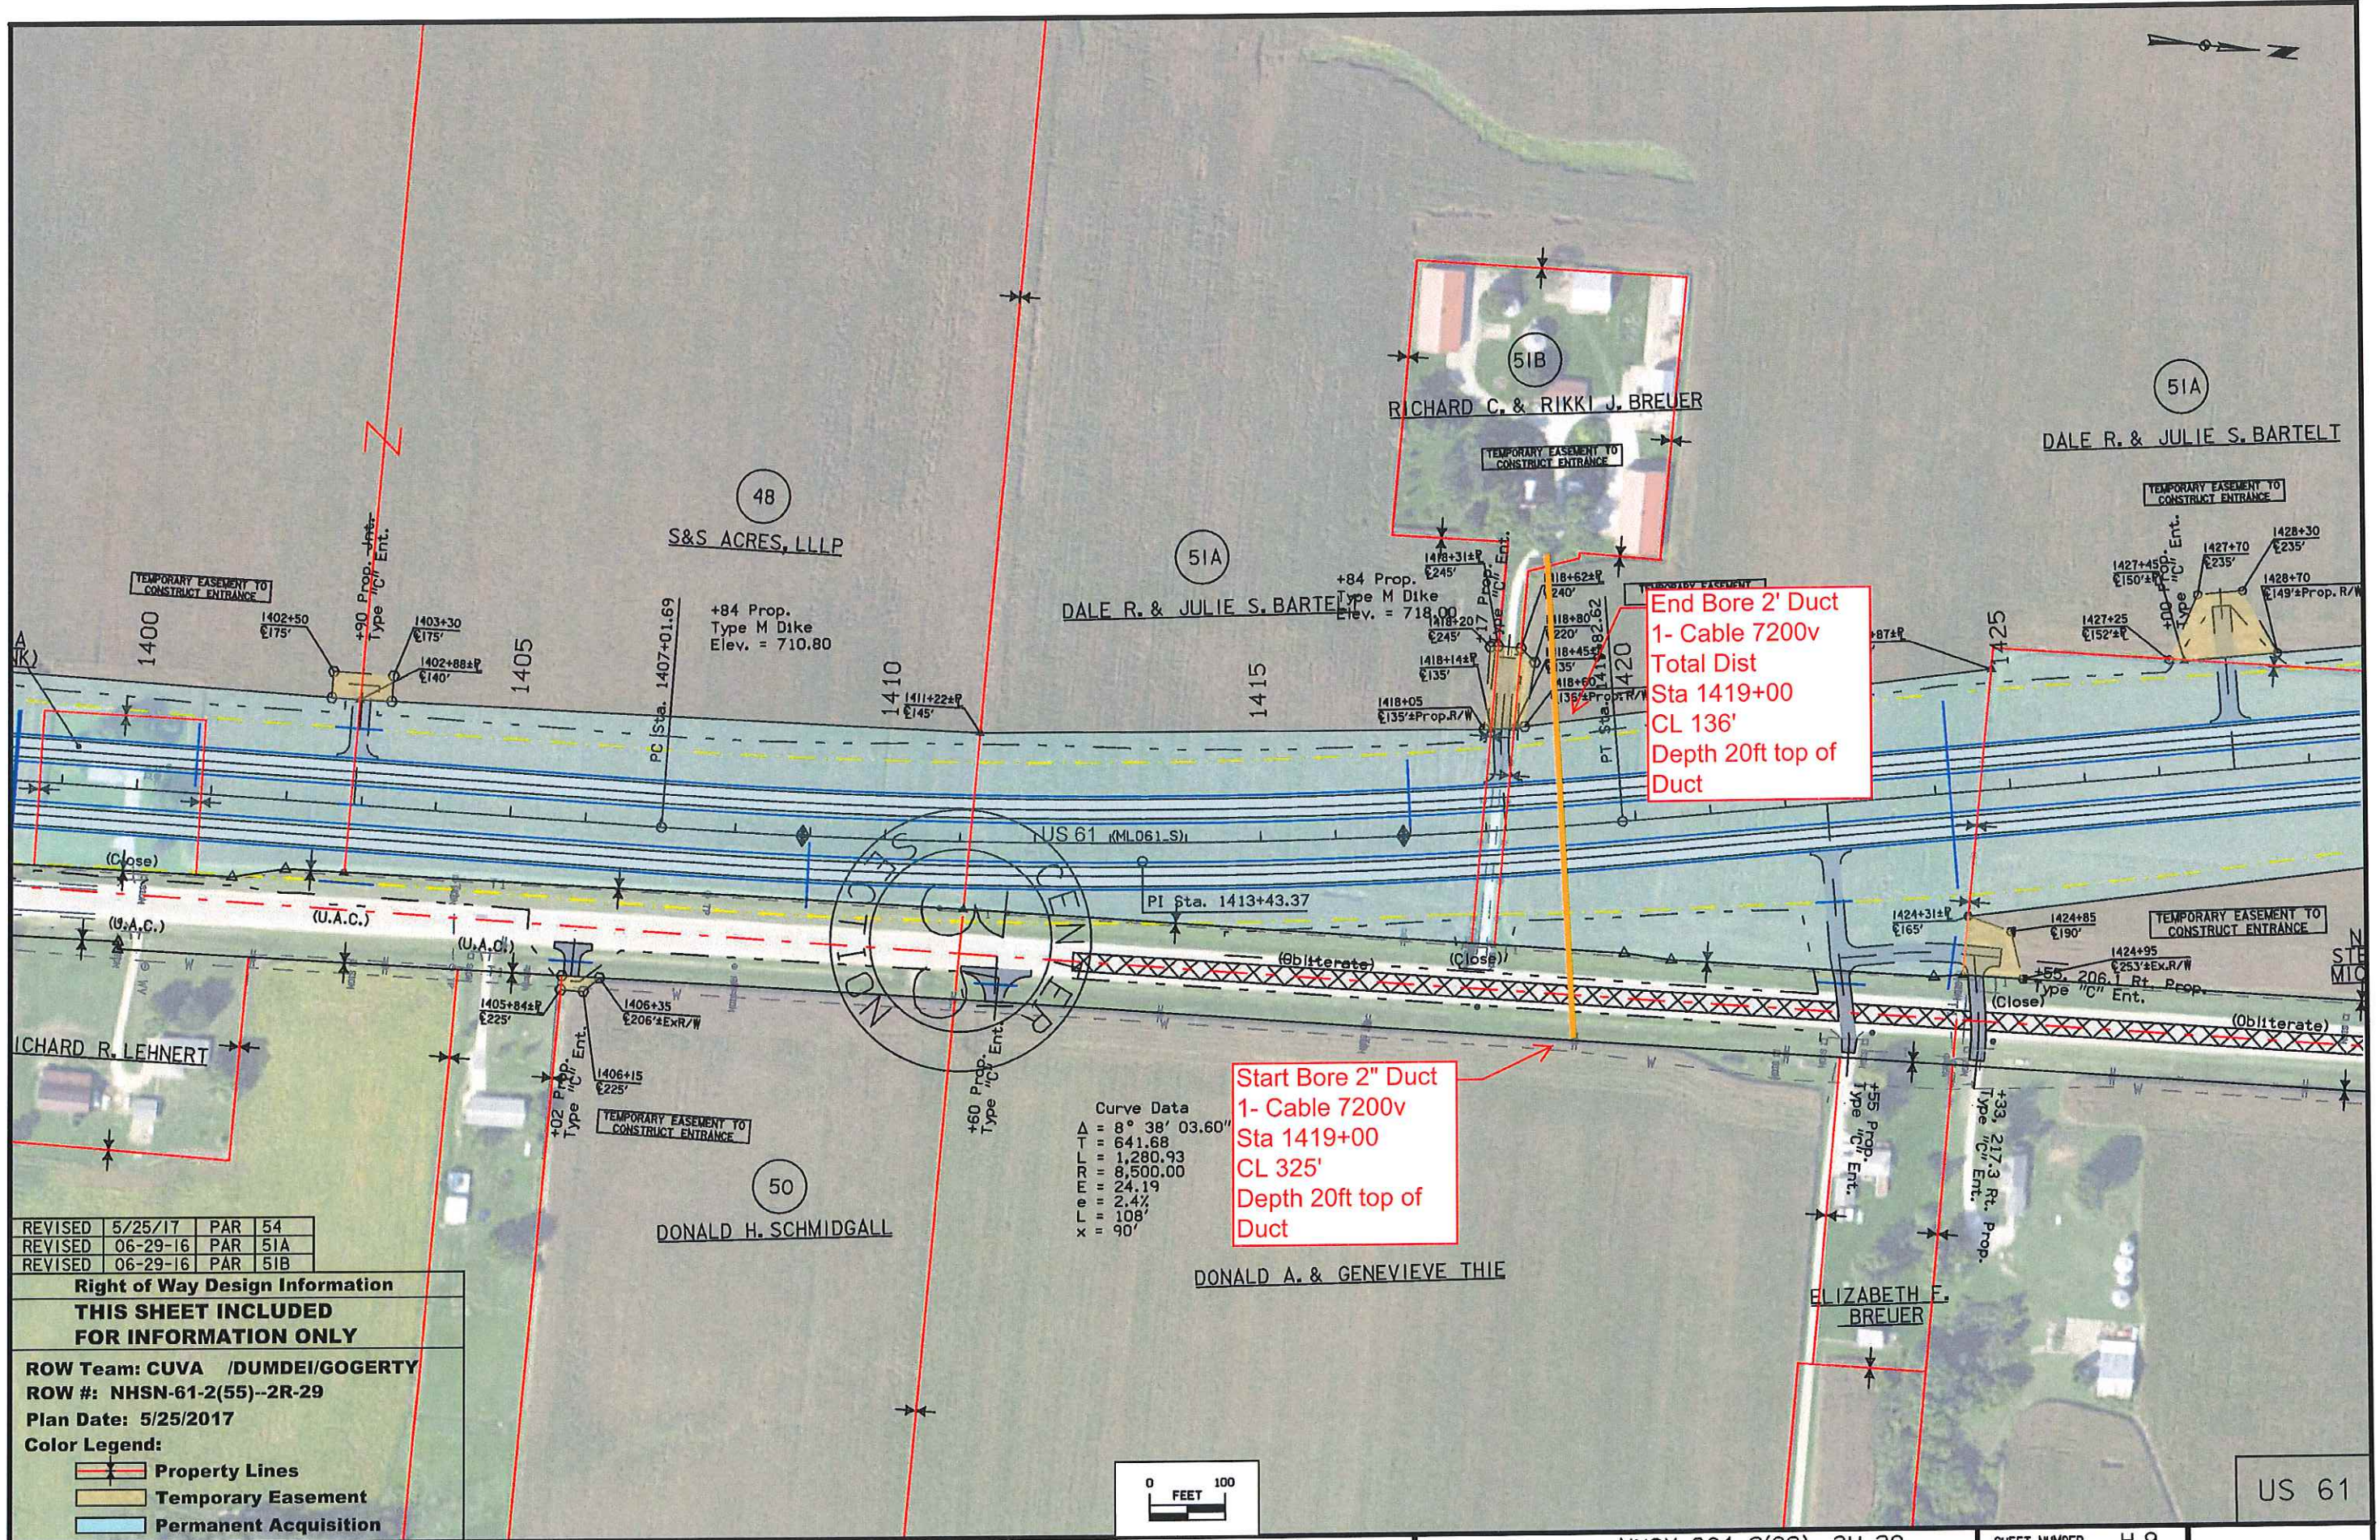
N

51B
RICHARD C. & RIKKI J. BREUER
TEMPORARY EASEMENT TO CONSTRUCT ENTRANCE

51A
DALE R. & JULIE S. BARTELT
TEMPORARY EASEMENT TO CONSTRUCT ENTRANCE

48
S&S ACRES, LLLP

51A
DALE R. & JULIE S. BARTELT

TEMPORARY EASEMENT TO CONSTRUCT ENTRANCE

+90 Prop. Int. Type "C" Ent.
1402+50 ¢175'
1403+30 ¢175'
1402+88±P ¢140'
1400
1405
PC Sta. 1407+01.69
+84 Prop. Type M Dike Elev. = 710.80
1410
1411+22±P ¢145'
1415
+84 Prop. Type M Dike Elev. = 718.00
1418+31±P ¢245'
+17 Prop. Type "C" Ent.
1418+62±P ¢240'
1418+20 ¢245'
1418+80 ¢220'
1418+14±P ¢135'
1418+45 ¢135'
1418+60 ¢135'±Prop.R/W
1418+05 ¢135'±Prop.R/W
PT Sta. 1419+82.62
1420

End Bore 2' Duct
1- Cable 7200v
Total Dist
Sta 1419+00
CL 136'
Depth 20ft top of Duct

+87±P
1425
1427+45 ¢150'±P
+00 Prop. "C" Ent.
1427+70 ¢235'
1428+30 ¢235'
1428+70 ¢149'±Prop.R/W
1427+25 ¢152'±P

US 61 (ML061_S)
PI Sta. 1413+43.37
(Close)
(U.A.C.)
(U.A.C.)
(U.A.C.)
(Obliterate)
(Close)
(Obliterate)
SECTION CENTER

1424+31±P ¢165'
1424+85 ¢190'
1424+95 ¢253'±ExR/W
TEMPORARY EASEMENT TO CONSTRUCT ENTRANCE
+55, 206.1 Rt. Prop. Type "C" Ent.
(Close)

RICHARD R. LEHNERT
1405+84±P ¢225'
1406+35 ¢206'±ExR/W
+02 Prop. Type "C" Ent.
1406+15 ¢225'
TEMPORARY EASEMENT TO CONSTRUCT ENTRANCE
+60 Prop. Type "C" Ent.

Curve Data
Δ = 8° 38' 03.60"
T = 641.68
L = 1,280.93
R = 8,500.00
E = 24.19
e = 2.4%
L = 108'
x = 90'

Start Bore 2" Duct
1- Cable 7200v
Sta 1419+00
CL 325'
Depth 20ft top of Duct

+55 Prop. Type "C" Ent.
+33, 217.3 Rt. Prop. Type "C" Ent.

50
DONALD H. SCHMIDGALL
DONALD A. & GENEVIEVE THIE
ELIZABETH F. BREUER

| REVISED | 5/25/17 | PAR | 54 |
|---|---|---|---|
| REVISED | 06-29-16 | PAR | 51A |
| REVISED | 06-29-16 | PAR | 51B |

Right of Way Design Information
THIS SHEET INCLUDED FOR INFORMATION ONLY
ROW Team: CUVA /DUMDEI/GOGERTY
ROW #: NHSN-61-2(55)--2R-29
Plan Date: 5/25/2017
Color Legend:
Property Lines
Temporary Easement
Permanent Acquisition

0 FEET 100

US 61